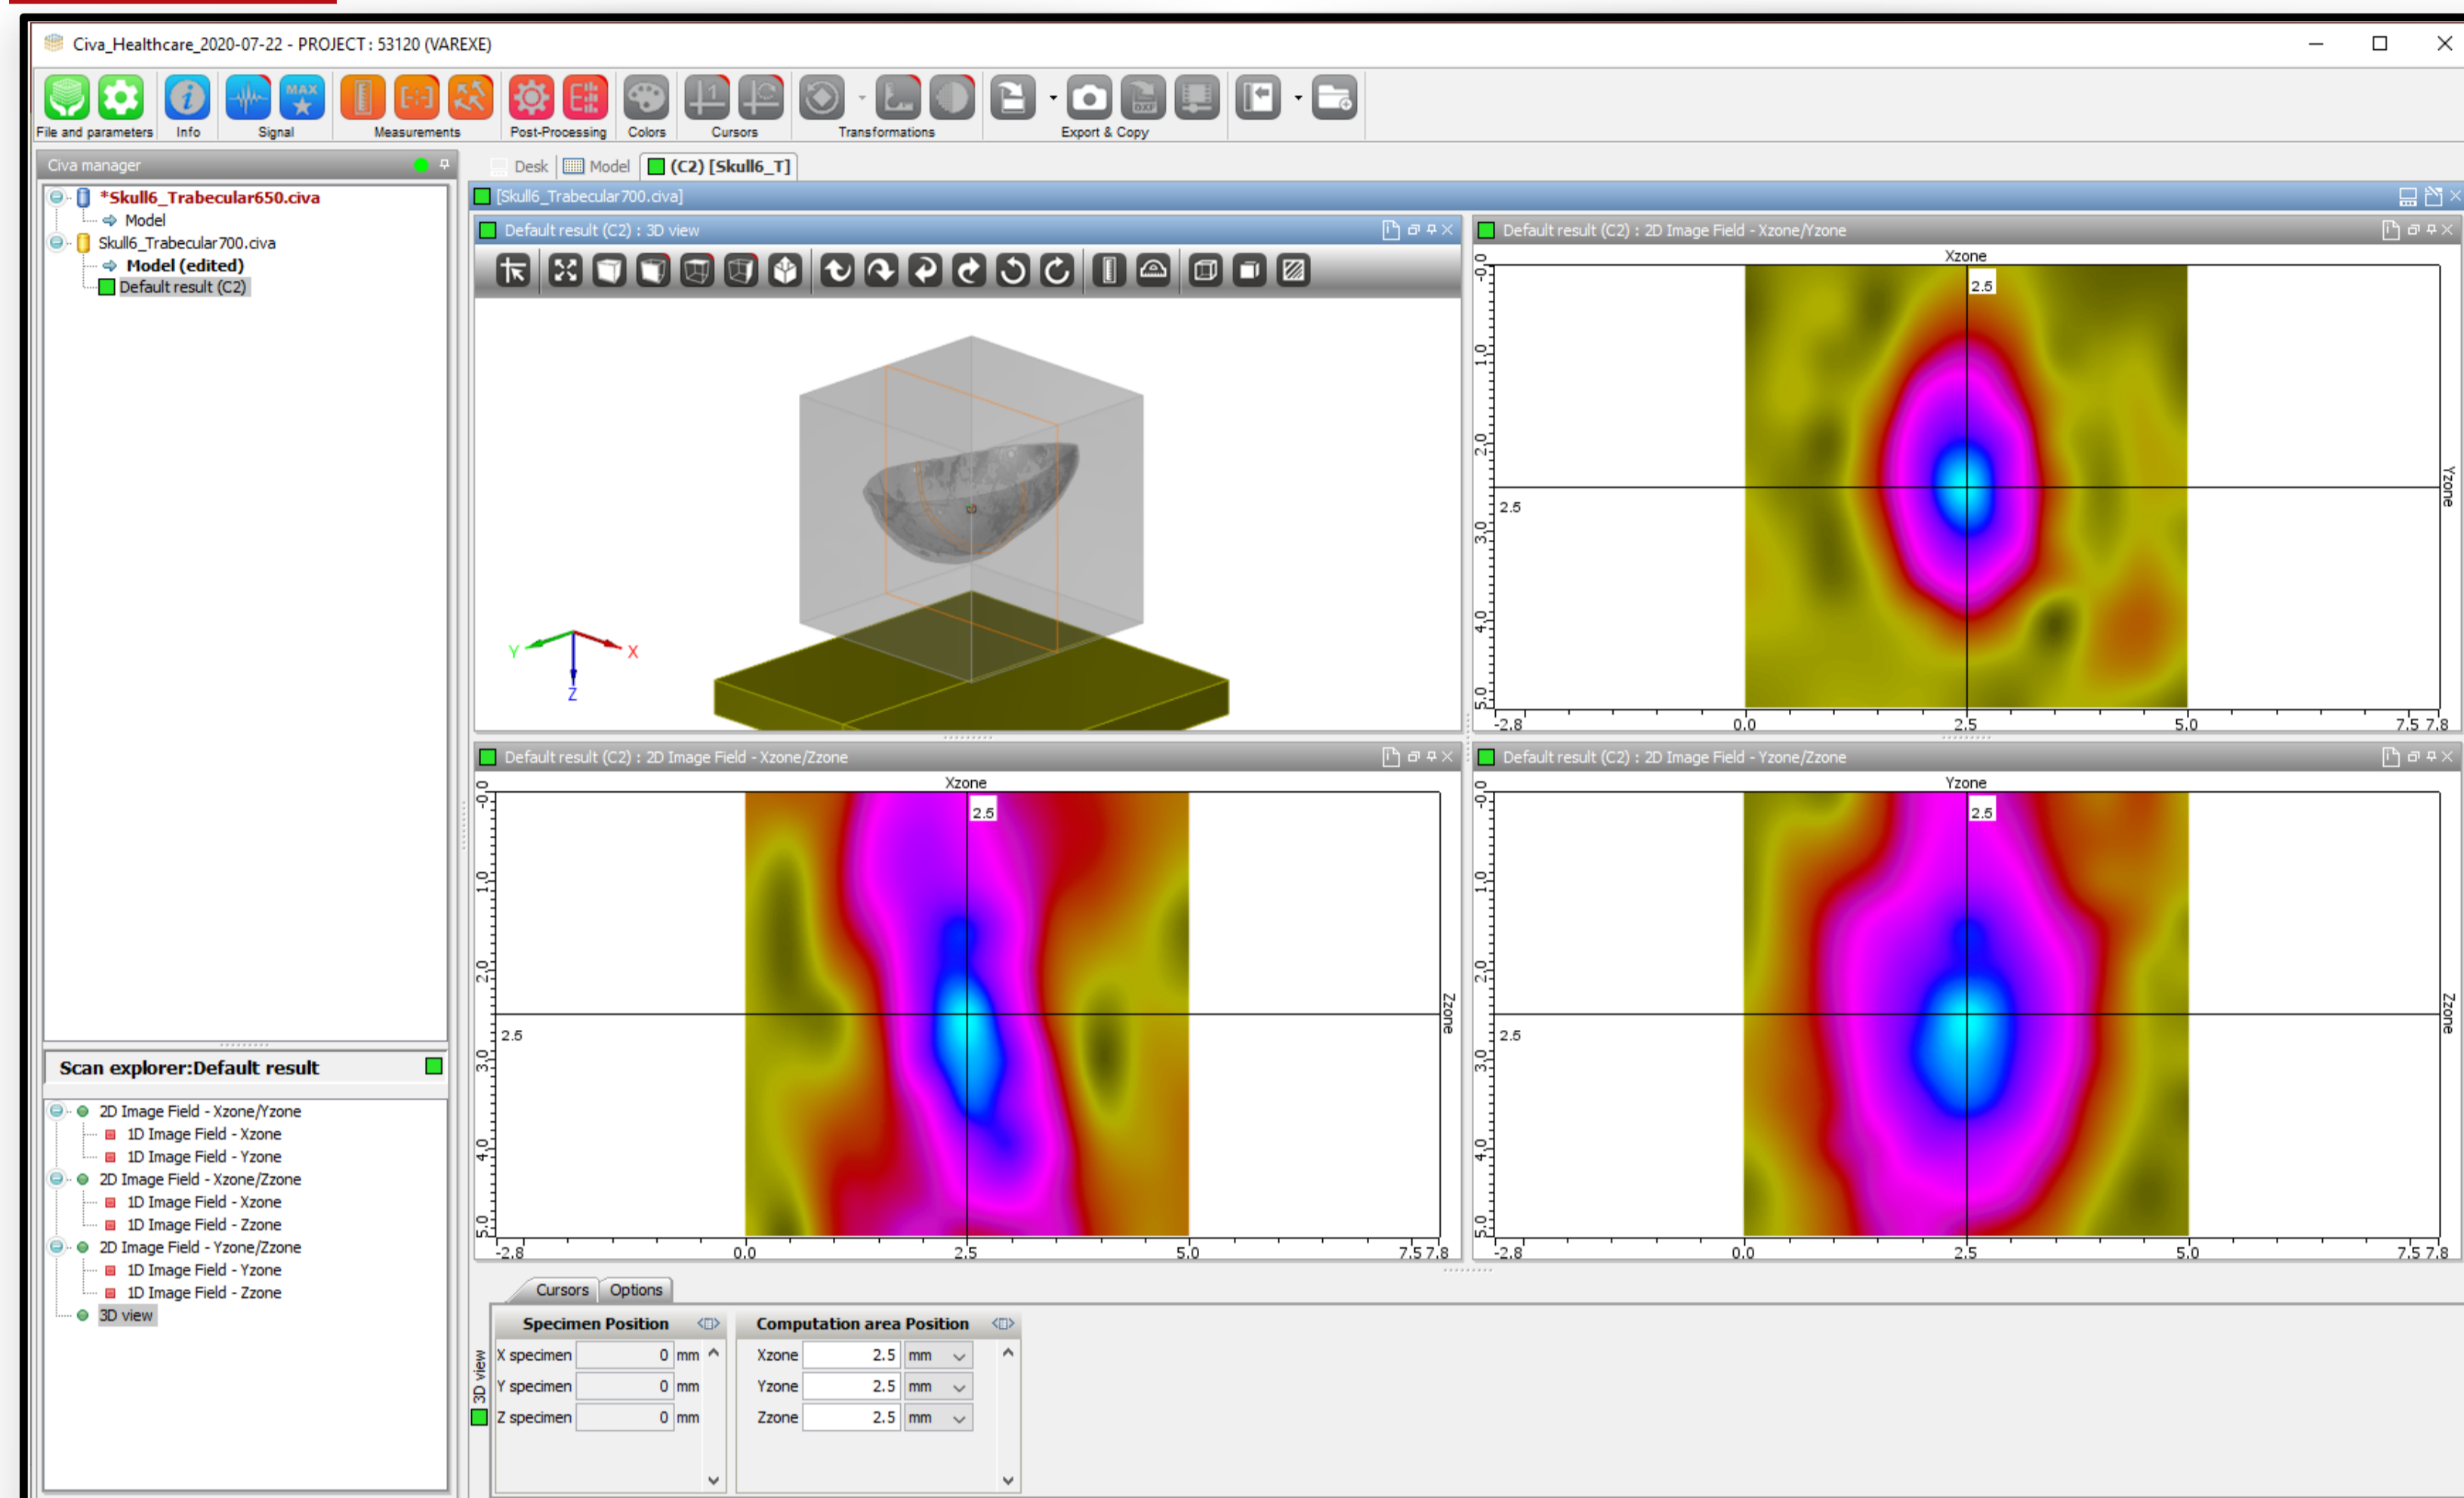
Civa_Healthcare_2020-07-22 - PROJECT : 53120 (VAREXE)

File and parameters Info Signal Measurements Post-Processing Colors Cursors Transformations Export & Copy

Civa manager

*Skull6_Trabecular650.civa
Model
Skull6_Trabecular700.civa
Model (edited)
Default result (C2)

Desk Model (C2) [Skull6_T]

[Skull6_Trabecular700.civa]

Default result (C2) : 3D view

Y X Z

Default result (C2) : 2D Image Field - Xzone/Yzone

Xzone
2.5
0.0 1.0 2.0 2.5 3.0 4.0 5.0
Yzone
-2.8 0.0 2.5 5.0 7.5 7.8

Default result (C2) : 2D Image Field - Xzone/Zzone

Xzone
2.5
0.0 1.0 2.0 2.5 3.0 4.0 5.0
Zzone
-2.8 0.0 2.5 5.0 7.5 7.8

Default result (C2) : 2D Image Field - Yzone/Zzone

Yzone
2.5
0.0 1.0 2.0 2.5 3.0 4.0 5.0
Zzone
-2.8 0.0 2.5 5.0 7.5 7.8

Scan explorer:Default result

2D Image Field - Xzone/Yzone
1D Image Field - Xzone
1D Image Field - Yzone
2D Image Field - Xzone/Zzone
1D Image Field - Xzone
1D Image Field - Zzone
2D Image Field - Yzone/Zzone
1D Image Field - Yzone
1D Image Field - Zzone
3D view

Cursors Options

3D view

Specimen Position
| X specimen | 0 | mm |
|---|---|---|
| Y specimen | 0 | mm |
| Z specimen | 0 | mm |

Computation area Position
| Xzone | 2.5 | mm |
|---|---|---|
| Yzone | 2.5 | mm |
| Zzone | 2.5 | mm |